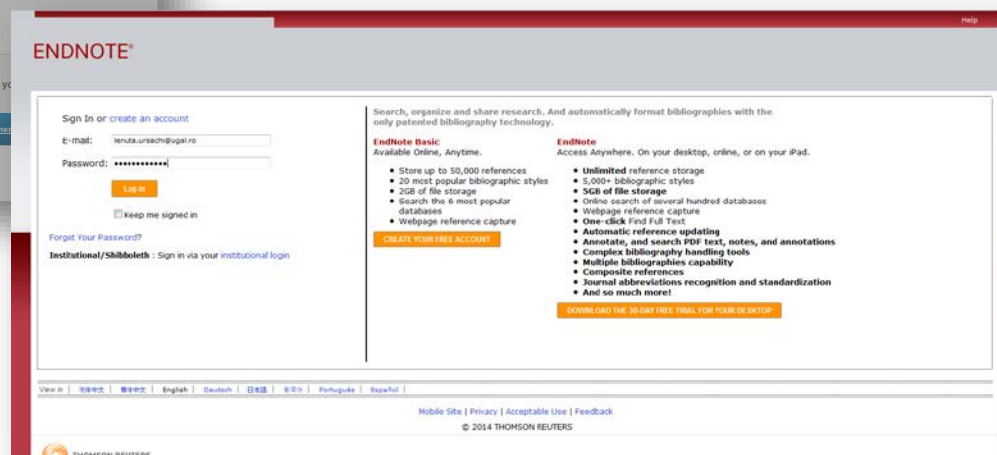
Help

ENDNOTE®

Sign In or create an account

E-mail: lenuta.ursachi@ugal.ro

Password: ••••••••••••

Log in

Keep me signed in

Forgot Your Password?

Institutional/Shibboleth : Sign in via your institutional login

Search, organize and share research. And automatically format bibliographies with the only patented bibliography technology.

EndNote Basic
Available Online, Anytime.

- Store up to 50,000 references
- 20 most popular bibliographic styles
- 2GB of file storage
- Search the 6 most popular databases
- Webpage reference capture

CREATE YOUR FREE ACCOUNT

EndNote
Access Anywhere. On your desktop, online, or on your iPad.

- **Unlimited** reference storage
- 5,000+ bibliographic styles
- **5GB of file storage**
- Online search of several hundred databases
- Webpage reference capture
- **One-click** Find Full Text
- **Automatic reference updating**
- **Annotate, and search PDF text, notes, and annotations**
- **Complex bibliography handling tools**
- **Multiple bibliographies capability**
- **Composite references**
- **Journal abbreviations recognition and standardization**
- **And so much more!**

DOWNLOAD THE 30-DAY FREE TRIAL FOR YOUR DESKTOP

View in | 简体中文 | 繁體中文 | English | Deutsch | 日本語 | 한국어 | Português | Español |

Mobile Site | Privacy | Acceptable Use | Feedback

© 2014 THOMSON REUTERS

THOMSON REUTERS